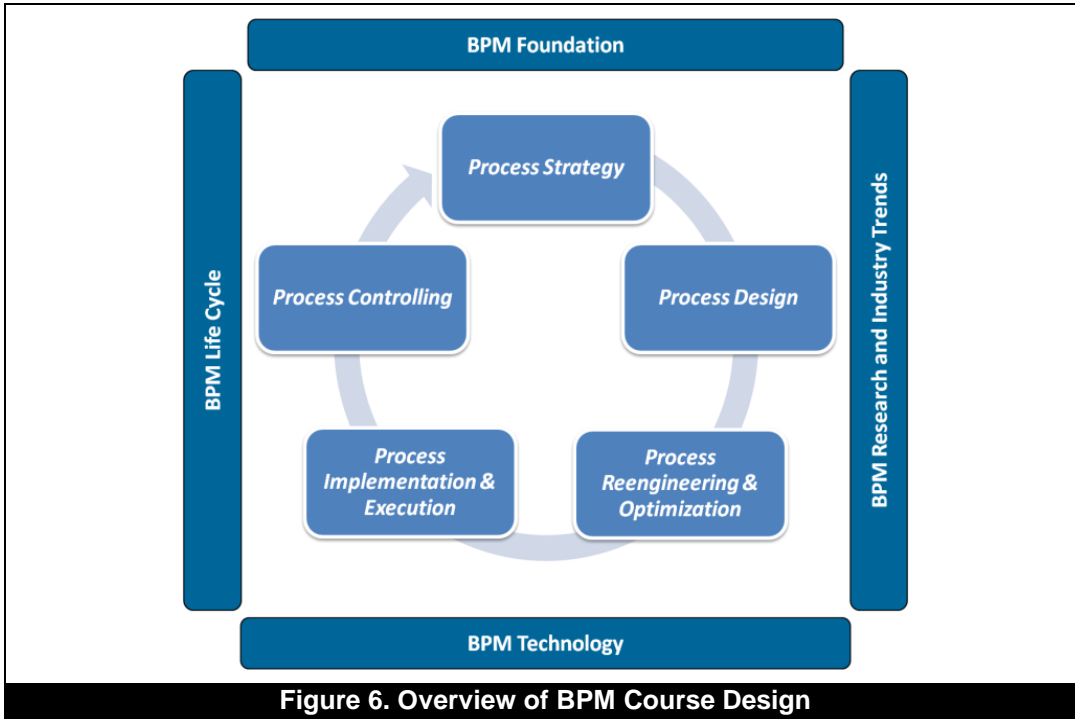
BPM Foundation

BPM Life Cycle

BPM Research and Industry Trends

Process Strategy

Process Design

Process Reengineering & Optimization

Process Implementation & Execution

Process Controlling

BPM Technology

Figure 6. Overview of BPM Course Design